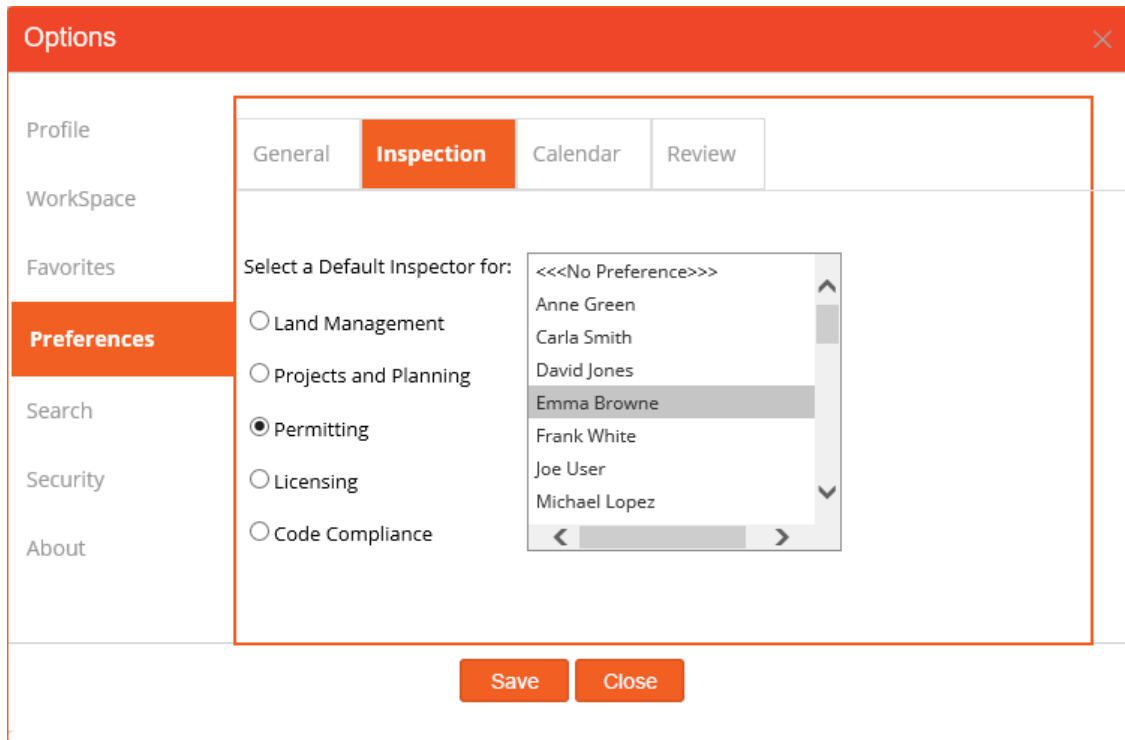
Options

Profile
WorkSpace
Favorites
Preferences
Search
Security
About

General
Inspection
Calendar
Review

Select a Default Inspector for:
Land Management
Projects and Planning
Permitting
Licensing
Code Compliance

<<<No Preference>>>
Anne Green
Carla Smith
David Jones
Emma Browne
Frank White
Joe User
Michael Lopez

Save
Close